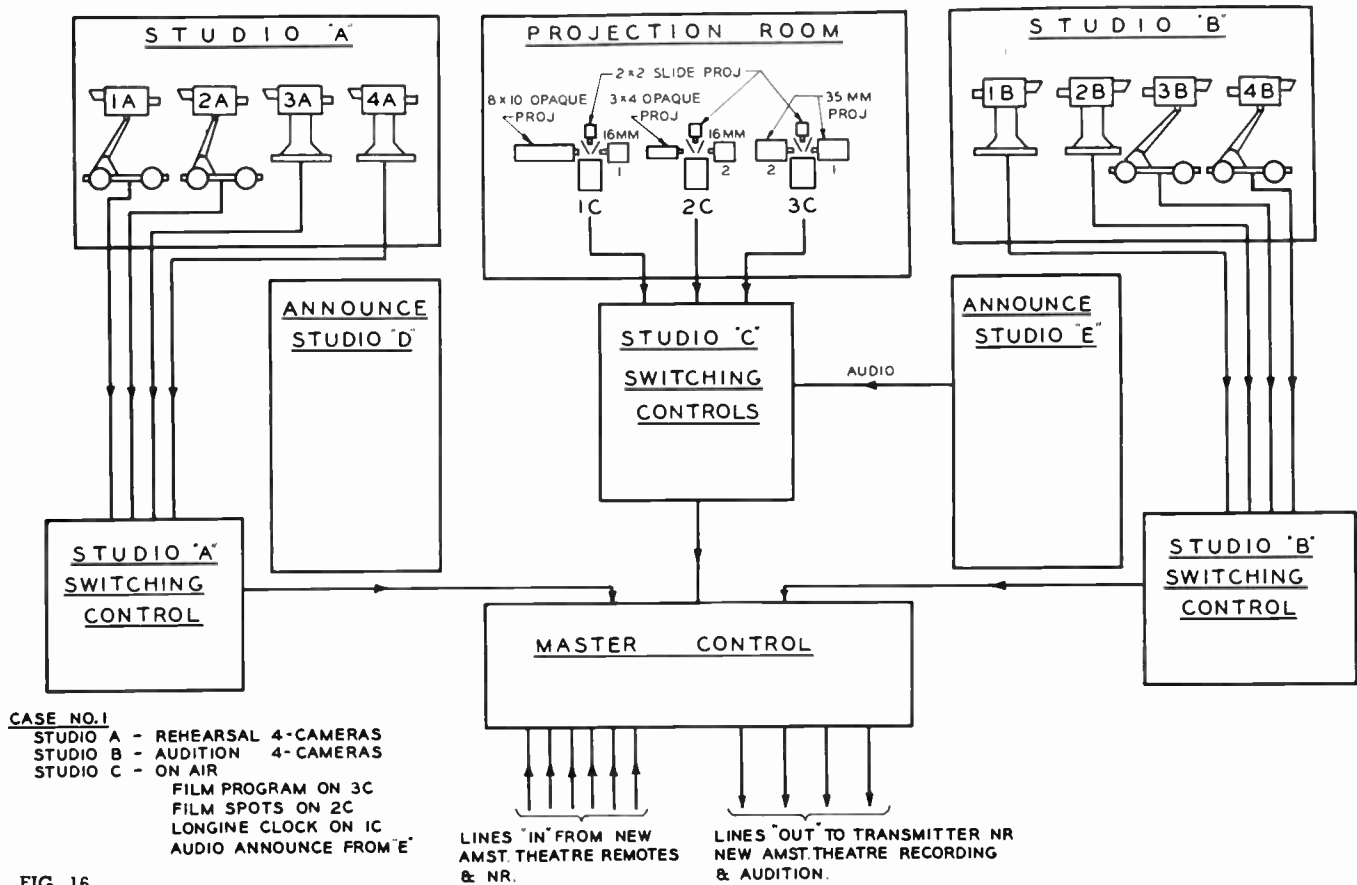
STUDIO "A"

1A 2A 3A 4A

PROJECTION ROOM

2×2 SLIDE PROJ

8×10 OPAQUE PROJ

3×4 OPAQUE PROJ

16MM 1

16MM 2

35 MM PROJ

2 1

1C 2C 3C

STUDIO "B"

1B 2B 3B 4B

ANNOUNCE STUDIO "D"

STUDIO "C" SWITCHING CONTROLS

AUDIO

ANNOUNCE STUDIO "E"

STUDIO "A" SWITCHING CONTROL

STUDIO "B" SWITCHING CONTROL

MASTER CONTROL

CASE NO.1
STUDIO A - REHEARSAL 4-CAMERAS
STUDIO B - AUDITION 4-CAMERAS
STUDIO C - ON AIR
FILM PROGRAM ON 3C
FILM SPOTS ON 2C
LONGINE CLOCK ON 1C
AUDIO ANNOUNCE FROM "E"

LINES "IN" FROM NEW AMST. THEATRE REMOTES & NR.

LINES "OUT" TO TRANSMITTER NR NEW AMST. THEATRE RECORDING & AUDITION.

FIG. 16